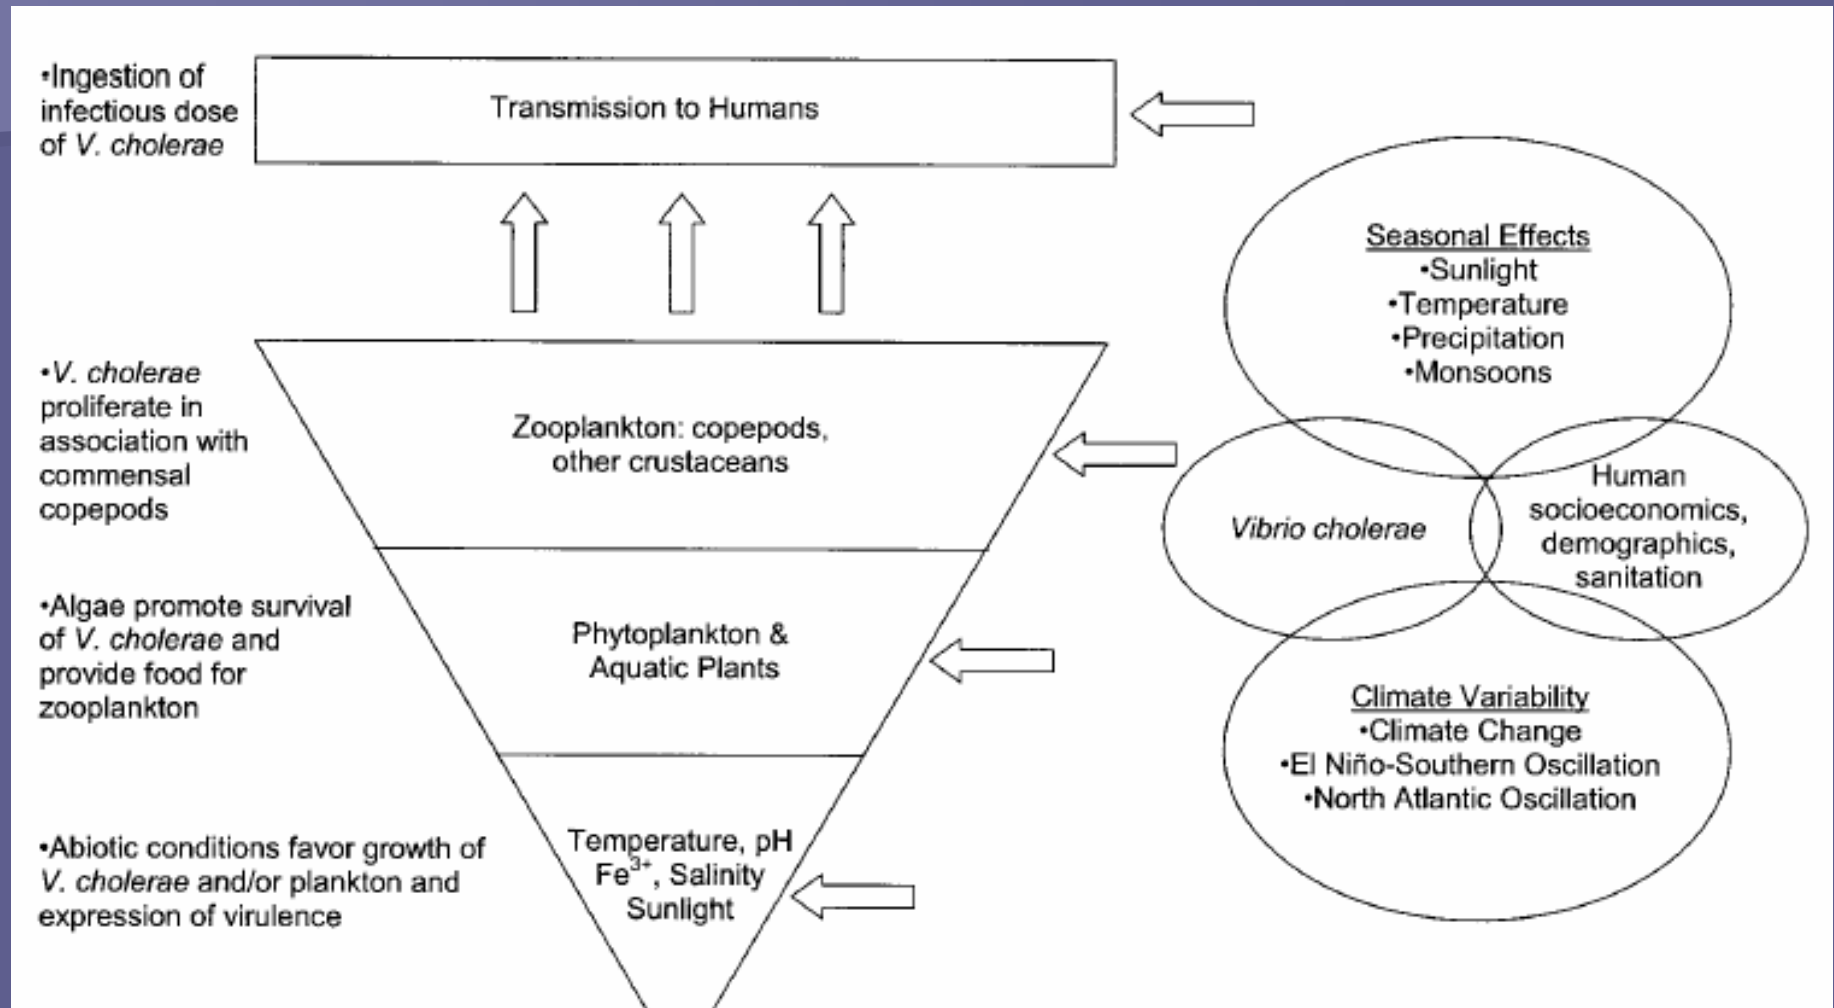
•Ingestion of infectious dose of V. cholerae

Transmission to Humans

•V. cholerae proliferate in association with commensal copepods

Zooplankton: copepods, other crustaceans

•Algae promote survival of V. cholerae and provide food for zooplankton

Phytoplankton & Aquatic Plants

•Abiotic conditions favor growth of V. cholerae and/or plankton and expression of virulence

Temperature, pH $Fe^{3+}$, Salinity Sunlight

Seasonal Effects
•Sunlight
•Temperature
•Precipitation
•Monsoons

Vibrio cholerae

Human socioeconomics, demographics, sanitation

Climate Variability
•Climate Change
•El Niño-Southern Oscillation
•North Atlantic Oscillation